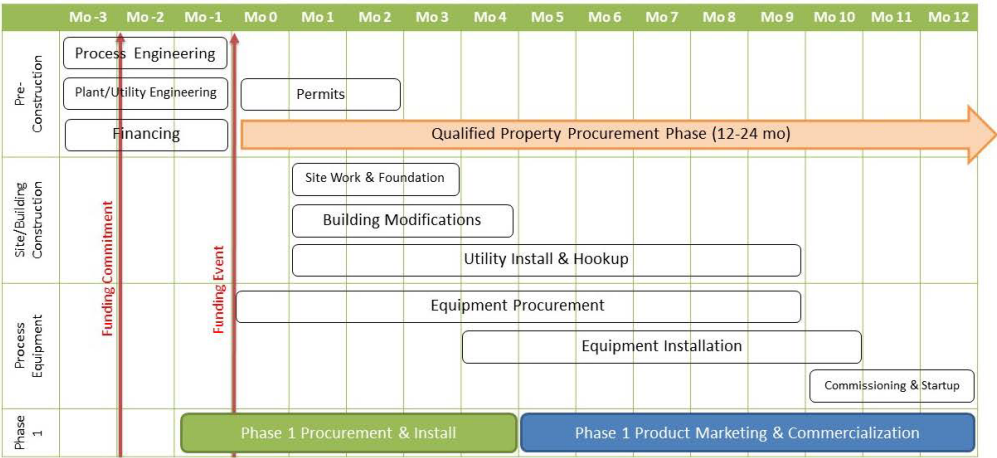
| | Mo -3 | Mo -2 | Mo -1 | Mo 0 | Mo 1 | Mo 2 | Mo 3 | Mo 4 | Mo 5 | Mo 6 | Mo 7 | Mo 8 | Mo 9 | Mo 10 | Mo 11 | Mo 12 |
|---|---|---|---|---|---|---|---|---|---|---|---|---|---|---|---|---|
| Pre-Construction | Process Engineering | | | | | | | | | | | | | | | |
| | Plant/Utility Engineering | | | Permits | | | | | | | | | | | | |
| | Financing | | | Qualified Property Procurement Phase (12-24 mo) | | | | | | | | | | | | |
| Site/Building Construction | | | | | Site Work & Foundation | | | | | | | | | | | |
| | | | | | Building Modifications | | | | | | | | | | | |
| | | | | | Utility Install & Hookup | | | | | | | | | | | |
| Process Equipment | | | | Equipment Procurement | | | | | | | | | | | | |
| | | | | | | | | Equipment Installation | | | | | | | | |
| | | | | | | | | | | | | | | Commissioning & Startup | | |
| Phase 1 | | | Phase 1 Procurement & Install | | | | | | Phase 1 Product Marketing & Commercialization | | | | | | | |

Funding Commitment

Funding Event